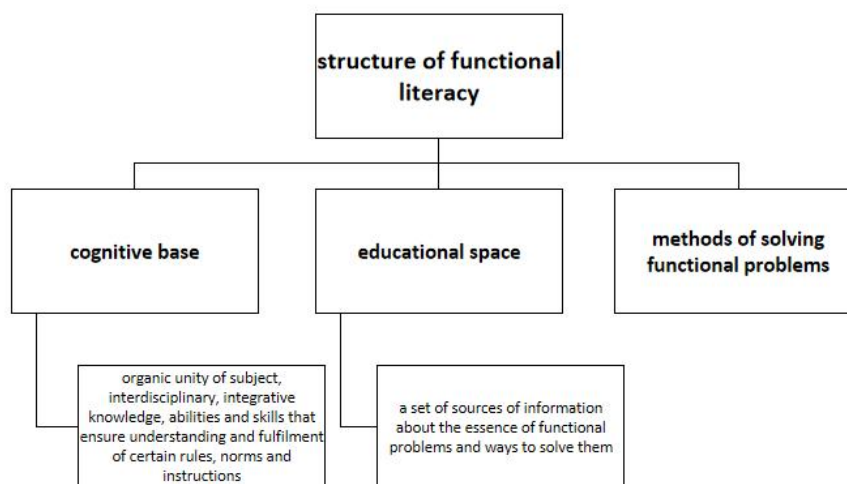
structure of functional literacy

cognitive base

educational space

methods of solving functional problems

organic unity of subject, interdisciplinary, integrative knowledge, abilities and skills that ensure understanding and fulfilment of certain rules, norms and instructions

a set of sources of information about the essence of functional problems and ways to solve them